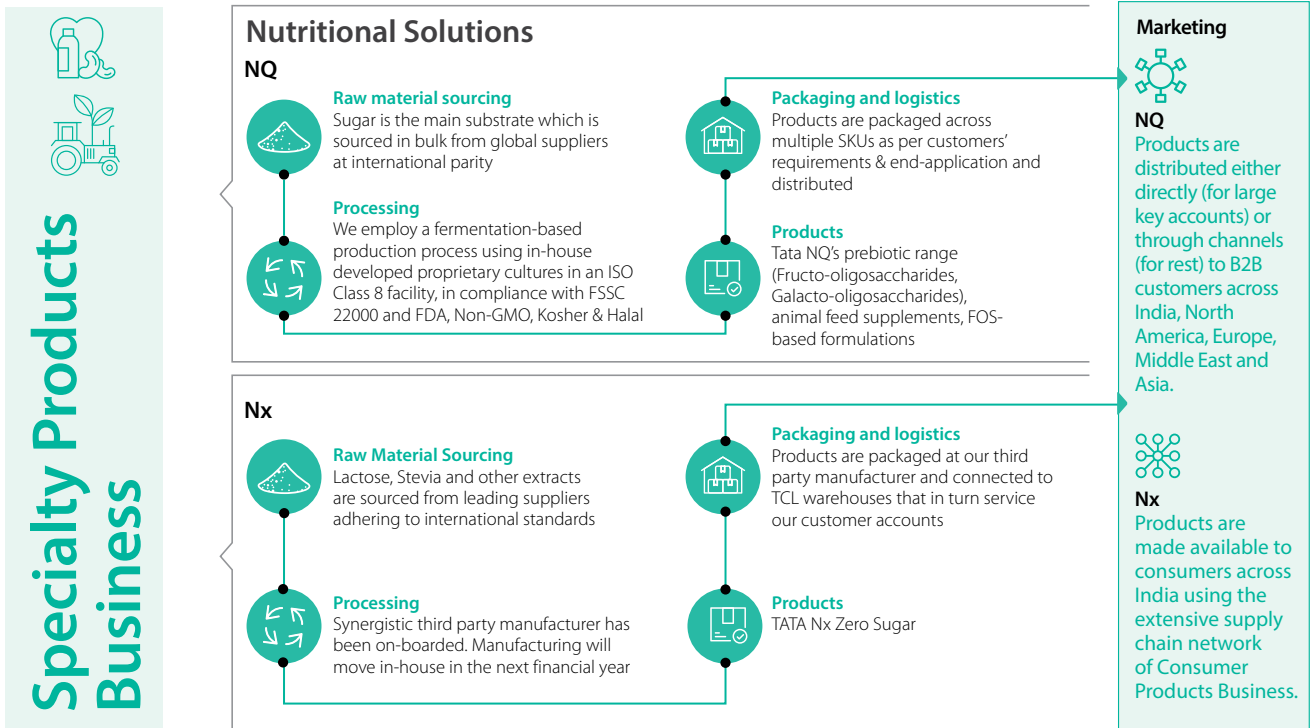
Specialty Products Business

Nutritional Solutions

NQ

Raw material sourcing
Sugar is the main substrate which is sourced in bulk from global suppliers at international parity

Processing
We employ a fermentation-based production process using in-house developed proprietary cultures in an ISO Class 8 facility, in compliance with FSSC 22000 and FDA, Non-GMO, Kosher & Halal

Packaging and logistics
Products are packaged across multiple SKUs as per customers' requirements & end-application and distributed

Products
Tata NQ's prebiotic range (Fructo-oligosaccharides, Galacto-oligosaccharides), animal feed supplements, FOS-based formulations

Nx

Raw Material Sourcing
Lactose, Stevia and other extracts are sourced from leading suppliers adhering to international standards

Processing
Synergistic third party manufacturer has been on-boarded. Manufacturing will move in-house in the next financial year

Packaging and logistics
Products are packaged at our third party manufacturer and connected to TCL warehouses that in turn service our customer accounts

Products
TATA Nx Zero Sugar

Marketing

NQ
Products are distributed either directly (for large key accounts) or through channels (for rest) to B2B customers across India, North America, Europe, Middle East and Asia.

Nx
Products are made available to consumers across India using the extensive supply chain network of Consumer Products Business.